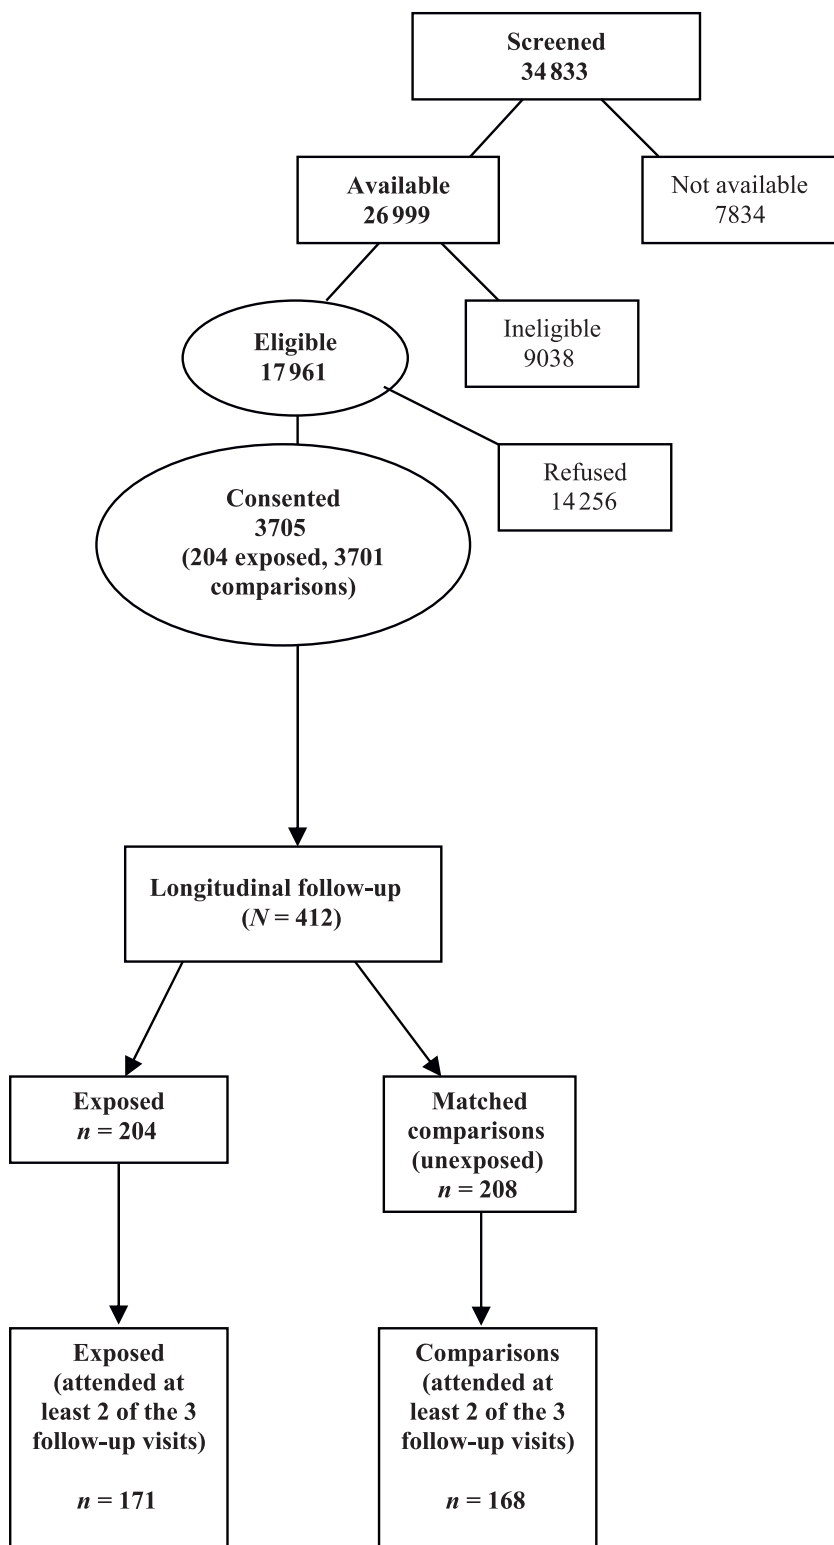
Screened
34 833

Available
26 999

Not available
7834

Eligible
17 961

Ineligible
9038

Refused
14 256

Consented
3705
(204 exposed, 3701 comparisons)

Longitudinal follow-up
($N$ = 412)

Exposed
$n$ = 204

Matched comparisons (unexposed)
$n$ = 208

Exposed (attended at least 2 of the 3 follow-up visits)

$n$ = 171

Comparisons (attended at least 2 of the 3 follow-up visits)

$n$ = 168